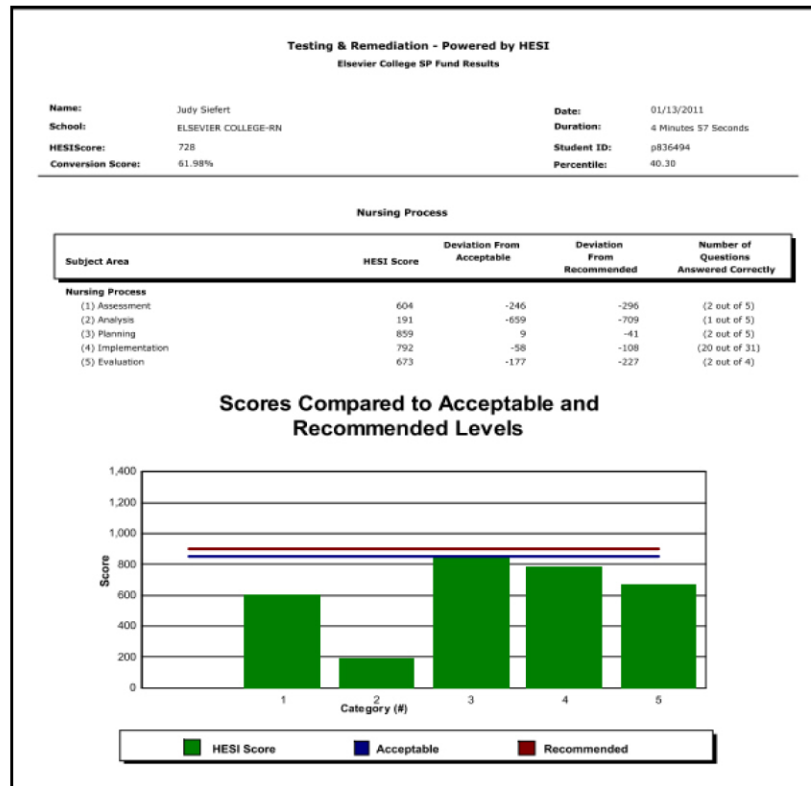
Testing & Remediation - Powered by HESI
Elsevier College SP Fund Results

Name: Judy Siefert
School: ELSEVIER COLLEGE-RN
HESIScore: 728
Conversion Score: 61.98%

Date: 01/13/2011
Duration: 4 Minutes 57 Seconds
Student ID: p836494
Percentile: 40.30

Nursing Process

| Subject Area | HESI Score | Deviation From Acceptable | Deviation From Recommended | Number of Questions Answered Correctly |
|---|---|---|---|---|
| Nursing Process | | | | |
| (1) Assessment | 604 | -246 | -296 | (2 out of 5) |
| (2) Analysis | 191 | -659 | -709 | (1 out of 5) |
| (3) Planning | 859 | 9 | -41 | (2 out of 5) |
| (4) Implementation | 792 | -58 | -108 | (20 out of 31) |
| (5) Evaluation | 673 | -177 | -227 | (2 out of 4) |

Scores Compared to Acceptable and Recommended Levels

1,400
1,200
1,000
800
600
400
200
0
Score
1 2 3 4 5
Category (#)

HESI Score
Acceptable
Recommended